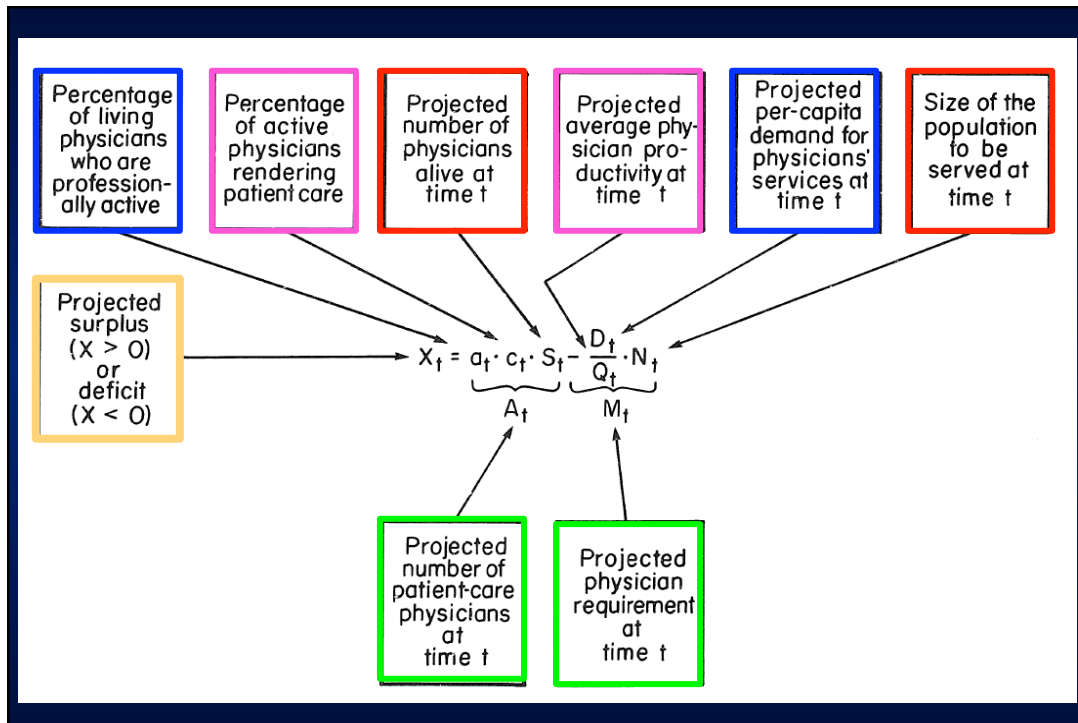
Percentage of living physicians who are professionally active

Percentage of active physicians rendering patient care

Projected number of physicians alive at time t

Projected average physician productivity at time t

Projected per-capita demand for physicians' services at time t

Size of the population to be served at time t

Projected surplus $(X > 0)$ or deficit $(X < 0)$

$X_t = a_t \cdot c_t \cdot S_t - \frac{D_t}{Q_t} \cdot N_t$

$A_t$

$M_t$

Projected number of patient-care physicians at time t

Projected physician requirement at time t